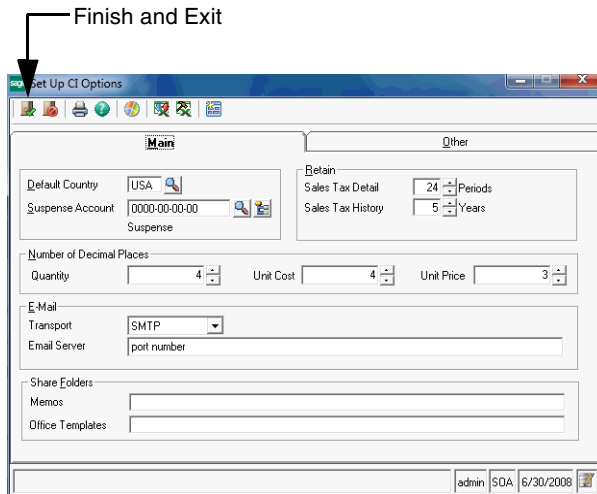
Finish and Exit

Set Up CI Options

Main

Other

Default Country USA

Suspense Account 0000-00-00-00

Suspense

Retain

Sales Tax Detail 24 Periods

Sales Tax History 5 Years

Number of Decimal Places

Quantity 4

Unit Cost 4

Unit Price 3

E-Mail

Transport SMTP

Email Server port number

Share Folders

Memos

Office Templates

admin SOA 6/30/2008